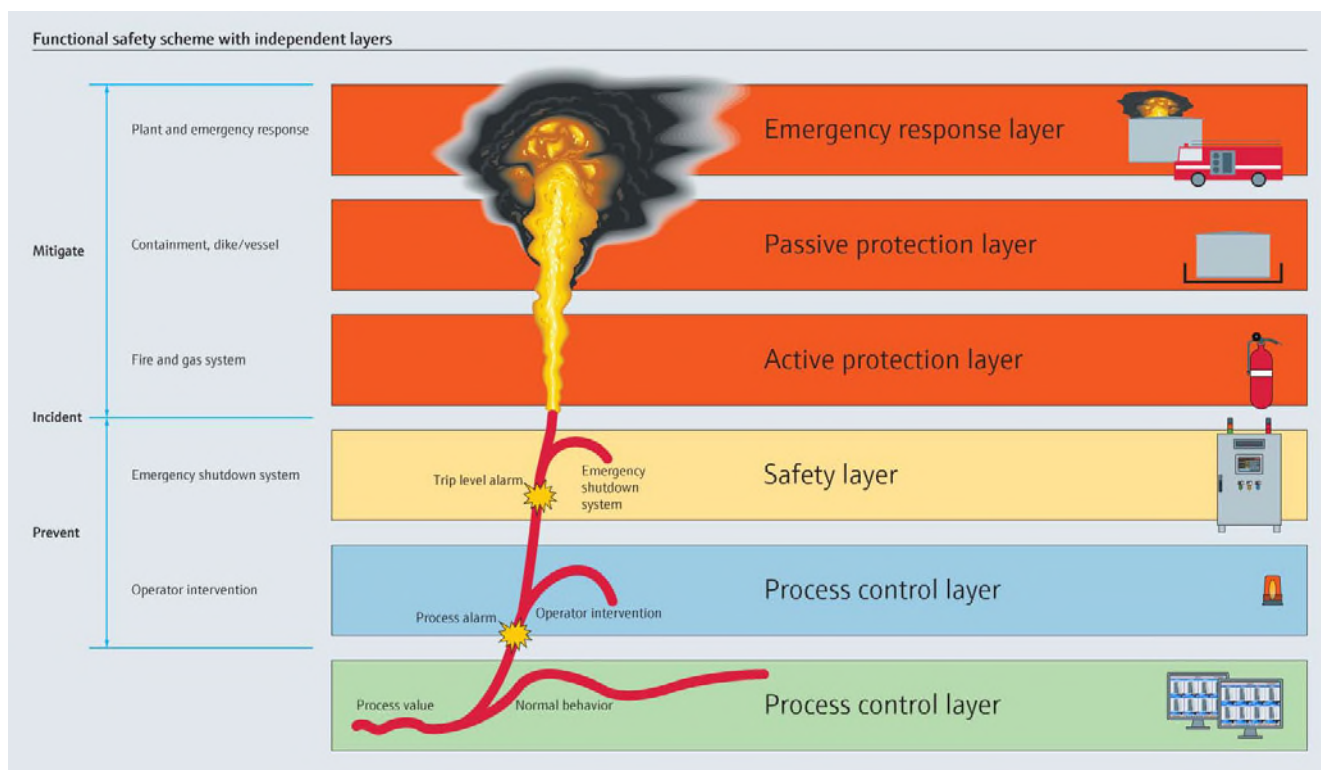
Functional safety scheme with independent layers

Mitigate

Plant and emergency response

Emergency response layer

Containment, dike/vessel

Passive protection layer

Fire and gas system

Active protection layer

Incident

Emergency shutdown system

Trip level alarm

Emergency shutdown system

Safety layer

Prevent

Operator intervention

Process alarm

Operator intervention

Process control layer

Process value

Normal behavior

Process control layer